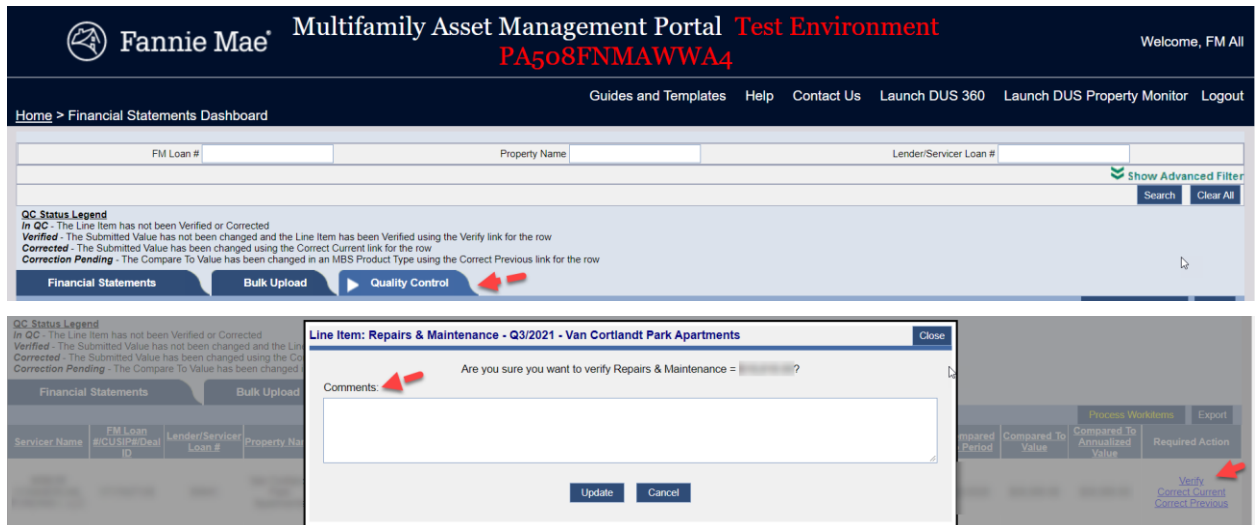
Fannie Mae

Multifamily Asset Management Portal Test Environment PA508FNMAWWA4

Welcome, FM All

Guides and Templates Help Contact Us Launch DUS 360 Launch DUS Property Monitor Logout

Home > Financial Statements Dashboard

FM Loan #

Property Name

Lender/Servicer Loan #

Show Advanced Filter

Search Clear All

QC Status Legend
In QC - The Line Item has not been Verified or Corrected
Verified - The Submitted Value has not been changed and the Line Item has been Verified using the Verify link for the row
Corrected - The Submitted Value has been changed using the Correct Current link for the row
Correction Pending - The Compare To Value has been changed in an MBS Product Type using the Correct Previous link for the row

Financial Statements Bulk Upload Quality Control

QC Status Legend
In QC - The Line Item has not been Verified or Corrected
Verified - The Submitted Value has not been changed and the Line
Corrected - The Submitted Value has been changed using the Co
Correction Pending - The Compare To Value has been changed in

Financial Statements Bulk Upload

Line Item: Repairs & Maintenance - Q3/2021 - Van Cortlandt Park Apartments

Close

Are you sure you want to verify Repairs & Maintenance = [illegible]?

Comments:

Update Cancel

Process Workitems Export

| Servicer Name | FM Loan #/CUSIP#/Deal ID | Lender/Servicer Loan # | Property Na | ompared Period | Compared To Value | Compared To Annualized Value | Required Action |
|---|---|---|---|---|---|---|---|
| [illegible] | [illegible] | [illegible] | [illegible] | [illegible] | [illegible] | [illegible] | Verify Correct Current Correct Previous |